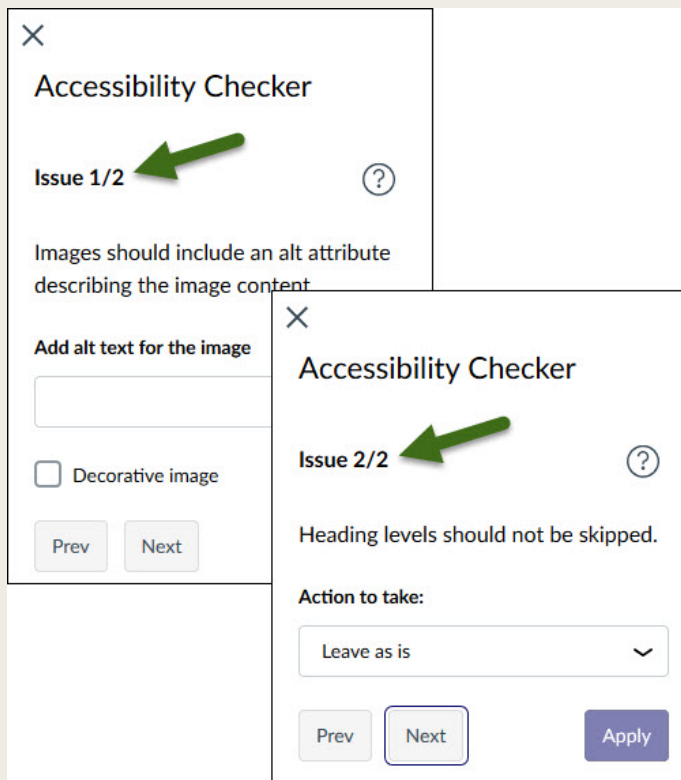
×
Accessibility Checker

Issue 1/2

?

Images should include an alt attribute describing the image content

Add alt text for the image

Decorative image

Prev Next

×
Accessibility Checker

Issue 2/2

?

Heading levels should not be skipped.

Action to take:

Leave as is

Prev Next Apply